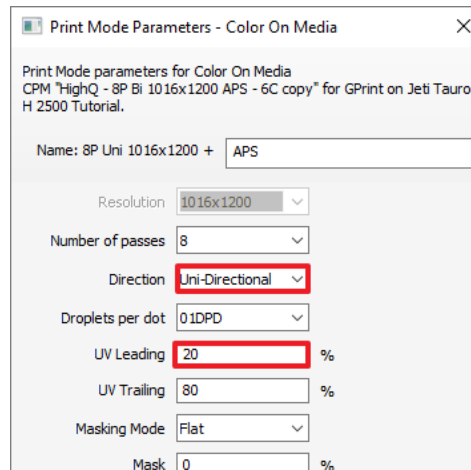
Print Mode Parameters - Color On Media

Print Mode parameters for Color On Media
CPM "HighQ - 8P Bi 1016x1200 APS - 6C copy" for GPrint on Jeti Tauro H 2500 Tutorial.

Name: 8P Uni 1016x1200 + APS

Resolution 1016x1200

Number of passes 8

Direction Uni-Directional

Droplets per dot 01DPD

UV Leading 20 %

UV Trailing 80 %

Masking Mode Flat

Mask 0 %